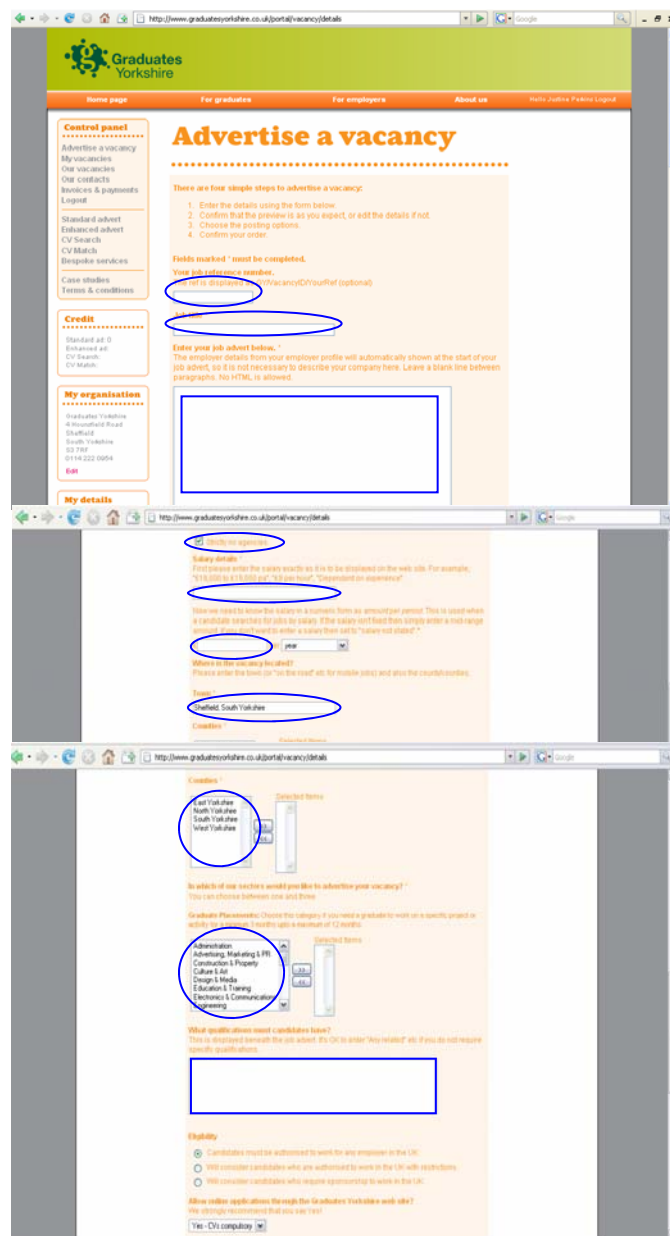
http://www.graduatesyorkshire.co.uk/portal/vacancy/details

Google

Graduates Yorkshire

Home page For graduates For employers About us Hello Justine Perkins Logout

Control panel
Advertise a vacancy
My vacancies
Our vacancies
Our contacts
Invoices & payments
Logout

Standard advert
Enhanced advert
CV Search
CV Match
Bespoke services

Case studies
Terms & conditions

Credit
Standard ad: 0
Enhanced ad:
CV Search:
CV Match:

My organisation
Graduates Yorkshire
6 Houndsfield Road
Sheffield
South Yorkshire
S3 7RF
0114 222 0954
Edit

My details

Advertise a vacancy

There are four simple steps to advertise a vacancy:

1. Enter the details using the form below.
2. Confirm that the preview is as you expect, or edit the details if not.
3. Choose the posting options.
4. Confirm your order.

Fields marked * must be completed.

Your job reference number.
Job ref is displayed as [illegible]/VacancyID/YourRef (optional)

Job title *

Enter your job advert below. *
The employer details from your employer profile will automatically shown at the start of your job advert, so it is not necessary to describe your company here. Leave a blank line between paragraphs. No HTML is allowed.

http://www.graduatesyorkshire.co.uk/portal/vacancy/details

Strictly no agencies

Salary details *
First please enter the salary exactly as it is to be displayed on the web site. For example, "£18,000 to £19,000 pa", "£6 per hour", "Dependent on experience".

Now we need to know the salary in a numeric form as amount per period. This is used when a candidate searches for jobs by salary. If the salary isn't fixed then simply enter a mid-range amount. If you don't wish to enter a salary then set to "salary not stated" *.

per year

Where is the vacancy located?
Please enter the town (or "on the road" etc for mobile jobs) and also the county/counties.

Town *
Sheffield, South Yorkshire

Counties

http://www.graduatesyorkshire.co.uk/portal/vacancy/details

Counties *
East Yorkshire
North Yorkshire
South Yorkshire
West Yorkshire
Selected items

In which of our sectors would you like to advertise your vacancy? *
You can choose between one and three

Graduate Placements: Choose this category if you need a graduate to work on a specific project or activity for a minimum 3 months upto a maximum of 12 months.

Administration
Advertising, Marketing & PR
Construction & Property
Culture & Art
Design & Media
Education & Training
Electronics & Communication
Engineering
Selected items

What qualifications must candidates have?
This is displayed beneath the job advert. It's OK to enter "Any related" etc. if you do not require specific qualifications.

Eligibility
Candidates must be authorised to work for any employer in the UK
Will consider candidates who are authorised to work in the UK with restrictions
Will consider candidates who require sponsorship to work in the UK

Allow online applications through the Graduates Yorkshire web site?
We strongly recommend that you say Yes!
Yes - CVs compulsory